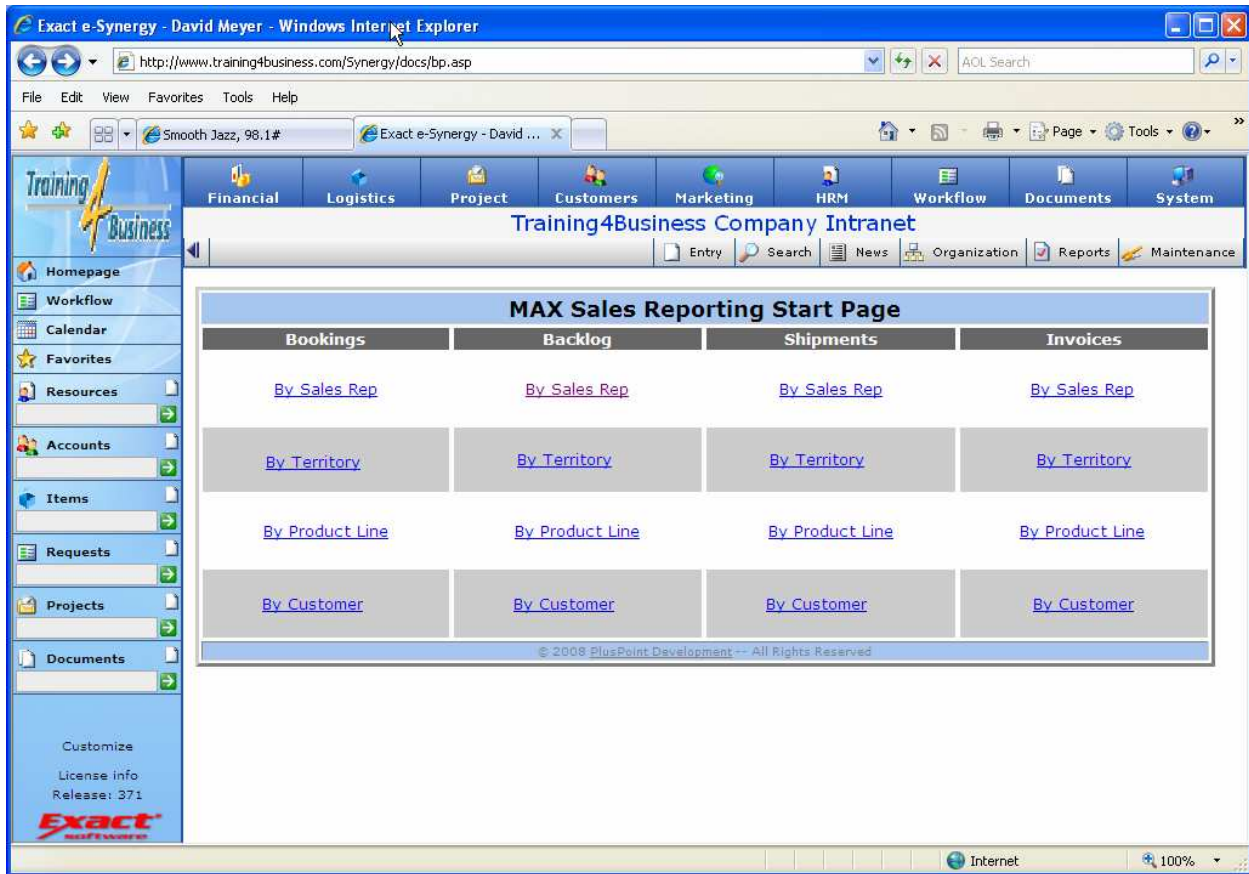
Exact e-Synergy - David Meyer - Windows Internet Explorer

http://www.training4business.com/Synergy/docs/bp.asp

AOL Search

File Edit View Favorites Tools Help

Smooth Jazz, 98.1#

Exact e-Synergy - David ...

Page Tools

Training 4 Business

Financial Logistics Project Customers Marketing HRM Workflow Documents System

Training4Business Company Intranet

Entry Search News Organization Reports Maintenance

Homepage
Workflow
Calendar
Favorites
Resources
Accounts
Items
Requests
Projects
Documents

Customize
License info
Release: 371

Exact software

MAX Sales Reporting Start Page

| Bookings | Backlog | Shipments | Invoices |
|---|---|---|---|
| By Sales Rep | By Sales Rep | By Sales Rep | By Sales Rep |
| By Territory | By Territory | By Territory | By Territory |
| By Product Line | By Product Line | By Product Line | By Product Line |
| By Customer | By Customer | By Customer | By Customer |

© 2008 PlusPoint Development -- All Rights Reserved

Internet

100%